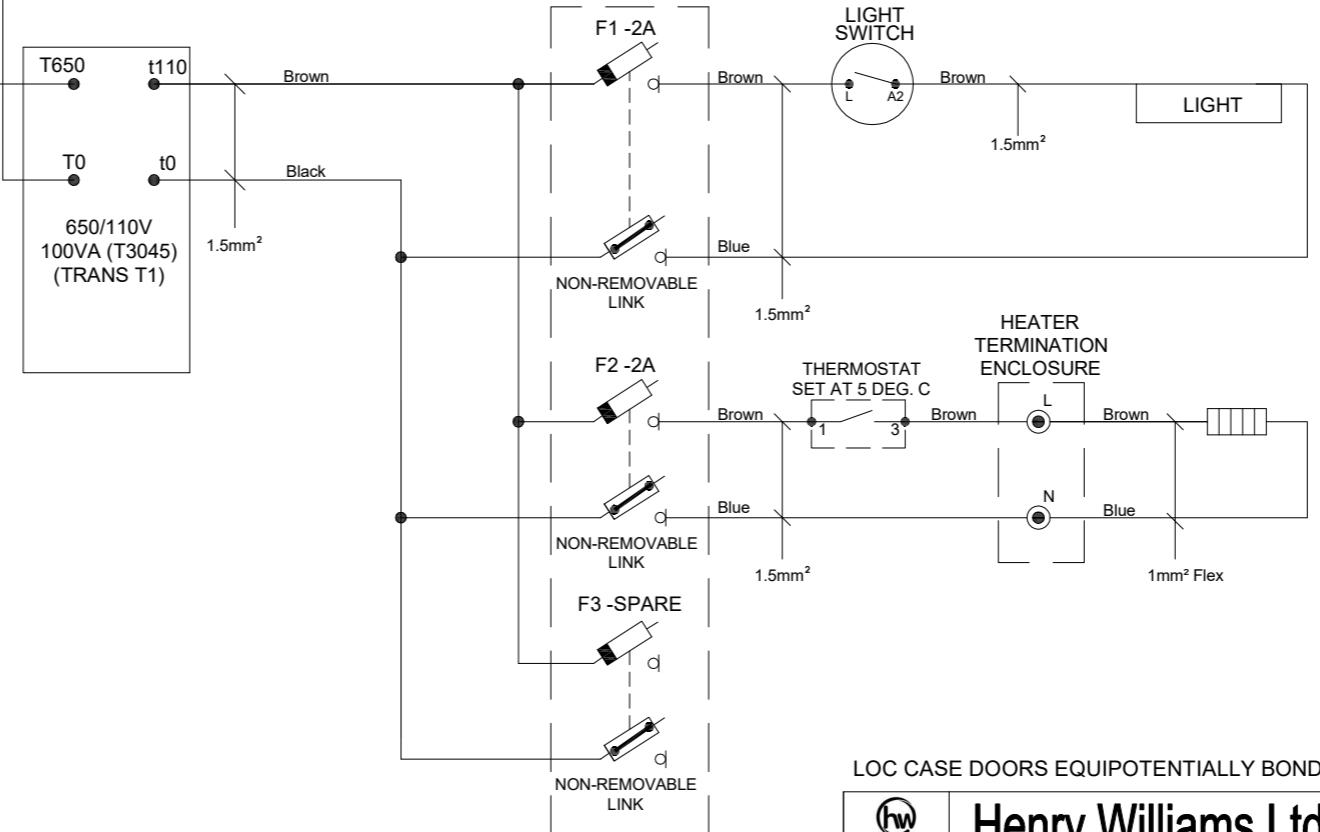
T650
t110
T0
t0
650/110V
100VA (T3045)
(TRANS T1)
Brown
Black
1.5mm²
F1 -2A
NON-REMOVABLE LINK
Brown
Blue
1.5mm²
LIGHT SWITCH
L
A2
Brown
1.5mm²
LIGHT
F2 -2A
NON-REMOVABLE LINK
Brown
Blue
1.5mm²
THERMOSTAT SET AT 5 DEG. C
1
3
Brown
HEATER TERMINATION ENCLOSURE
L
N
Brown
Blue
1mm² Flex
F3 -SPARE
NON-REMOVABLE LINK
LOC CASE DOORS EQUIPOTENTIALLY BOND
hw
Henry Williams Ltd